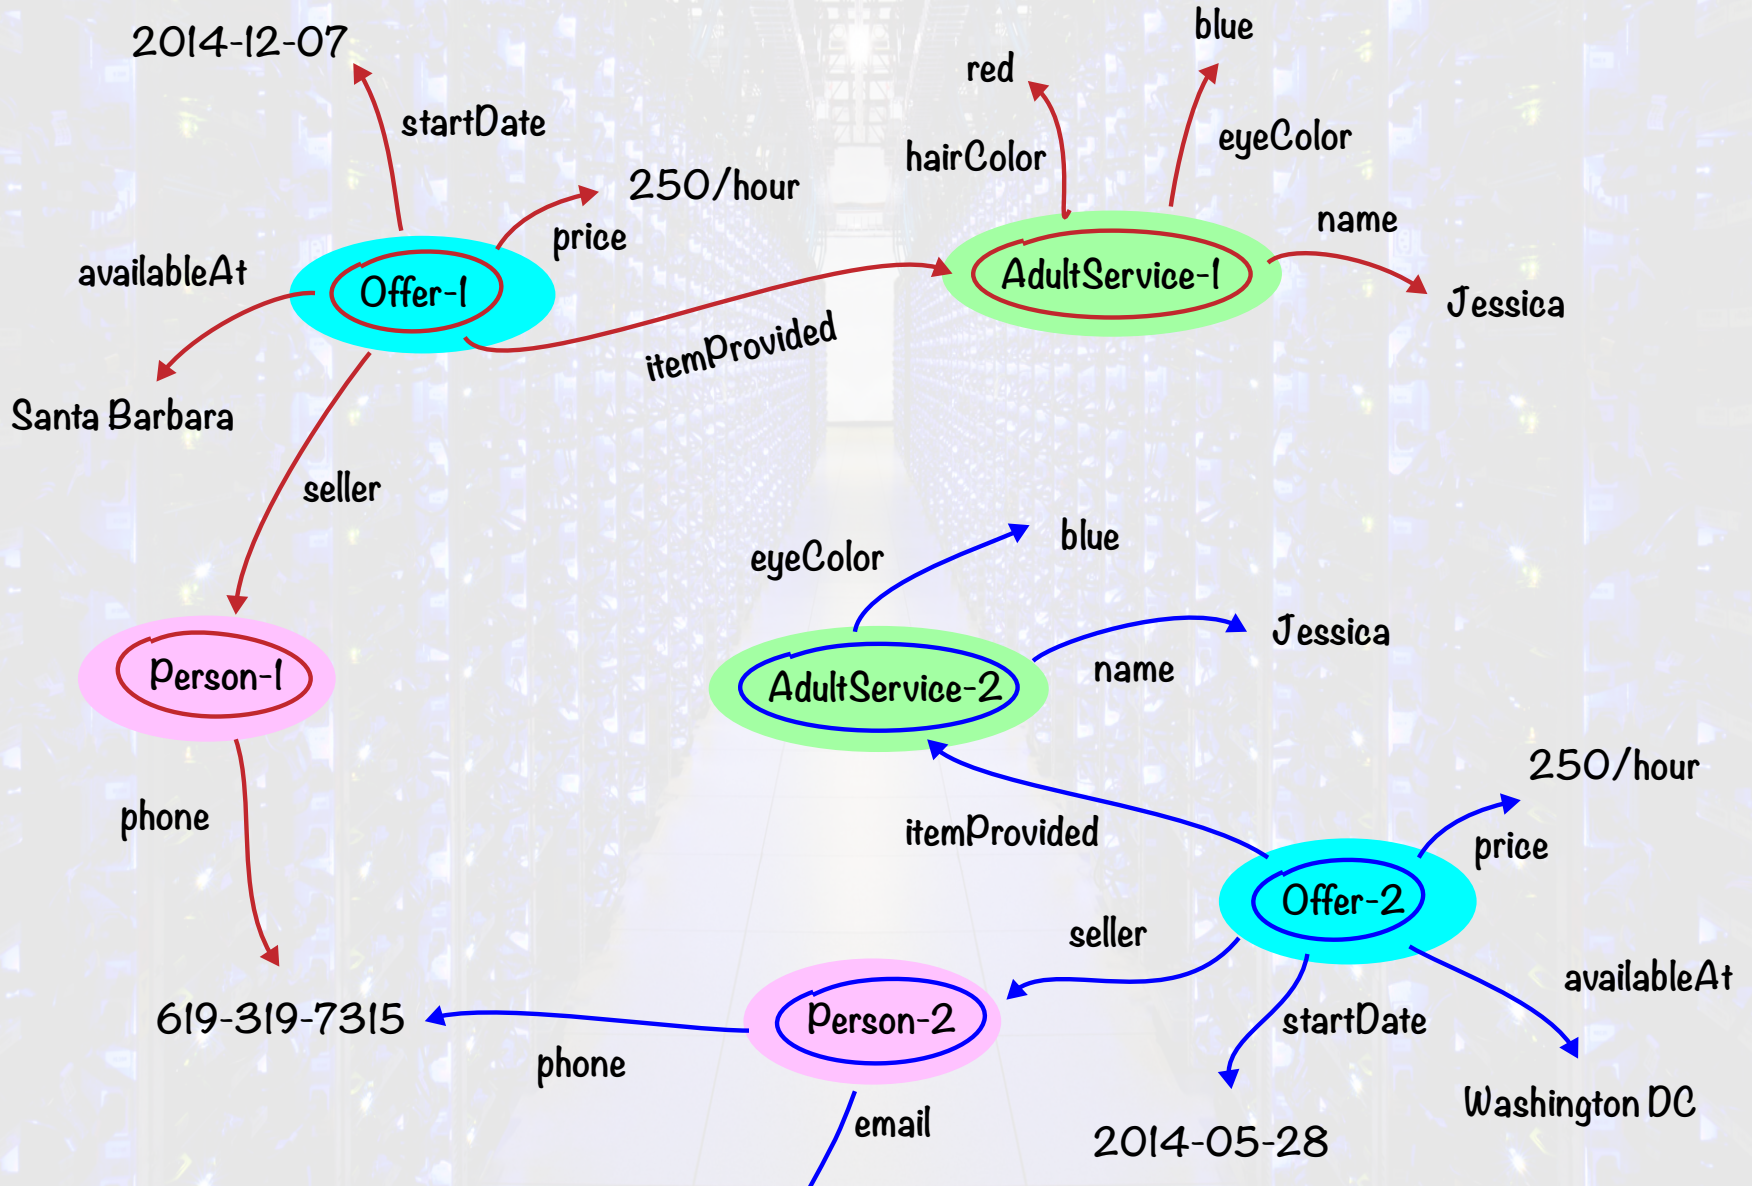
2014-12-07

startDate

250/hour

price

availableAt

Offer-1

Santa Barbara

seller

itemProvided

red

blue

hairColor

eyeColor

AdultService-1

name

Jessica

Person-1

phone

eyeColor

blue

AdultService-2

name

Jessica

250/hour

itemProvided

price

Offer-2

seller

availableAt

619-319-7315

Person-2

startDate

phone

Washington DC

email

2014-05-28